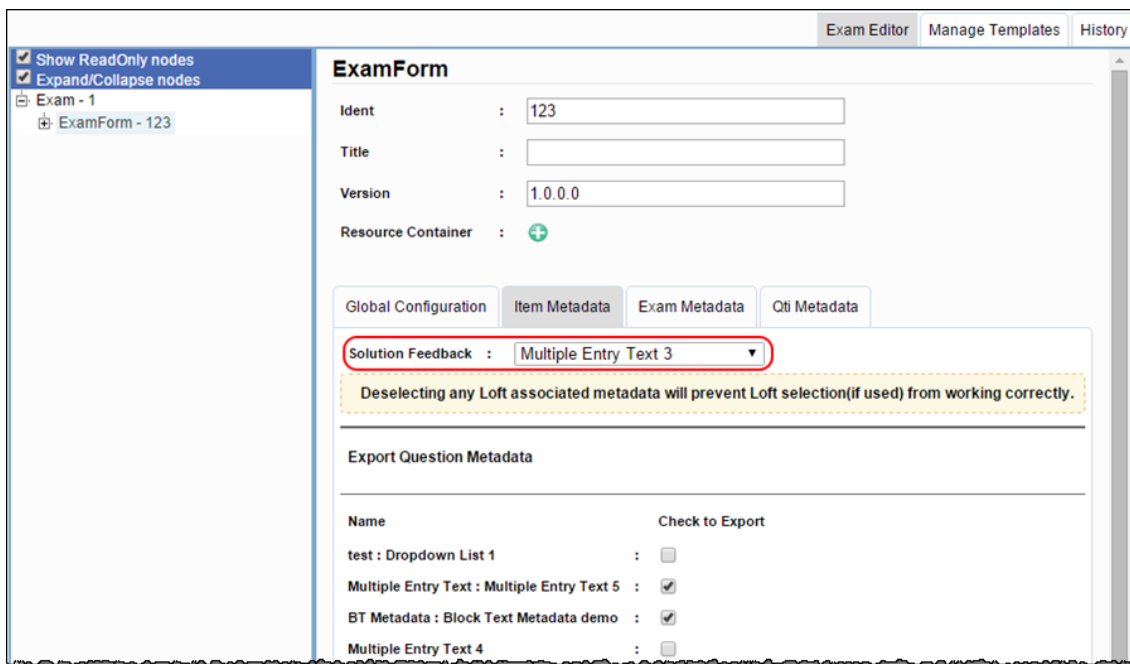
Exam Editor | Manage Templates | History

Show ReadOnly nodes
Expand/Collapse nodes
Exam - 1
ExamForm - 123

ExamForm

Ident : 123

Title :

Version : 1.0.0.0

Resource Container :

Global Configuration | Item Metadata | Exam Metadata | Qti Metadata

Solution Feedback : Multiple Entry Text 3

Deselecting any Loft associated metadata will prevent Loft selection(if used) from working correctly.

Export Question Metadata

| Name | | Check to Export |
|---|---|---|
| test : Dropdown List 1 | : | ☐ |
| Multiple Entry Text : Multiple Entry Text 5 | : | ☑ |
| BT Metadata : Block Text Metadata demo | : | ☑ |
| Multiple Entry Text 4 | : | ☐ |